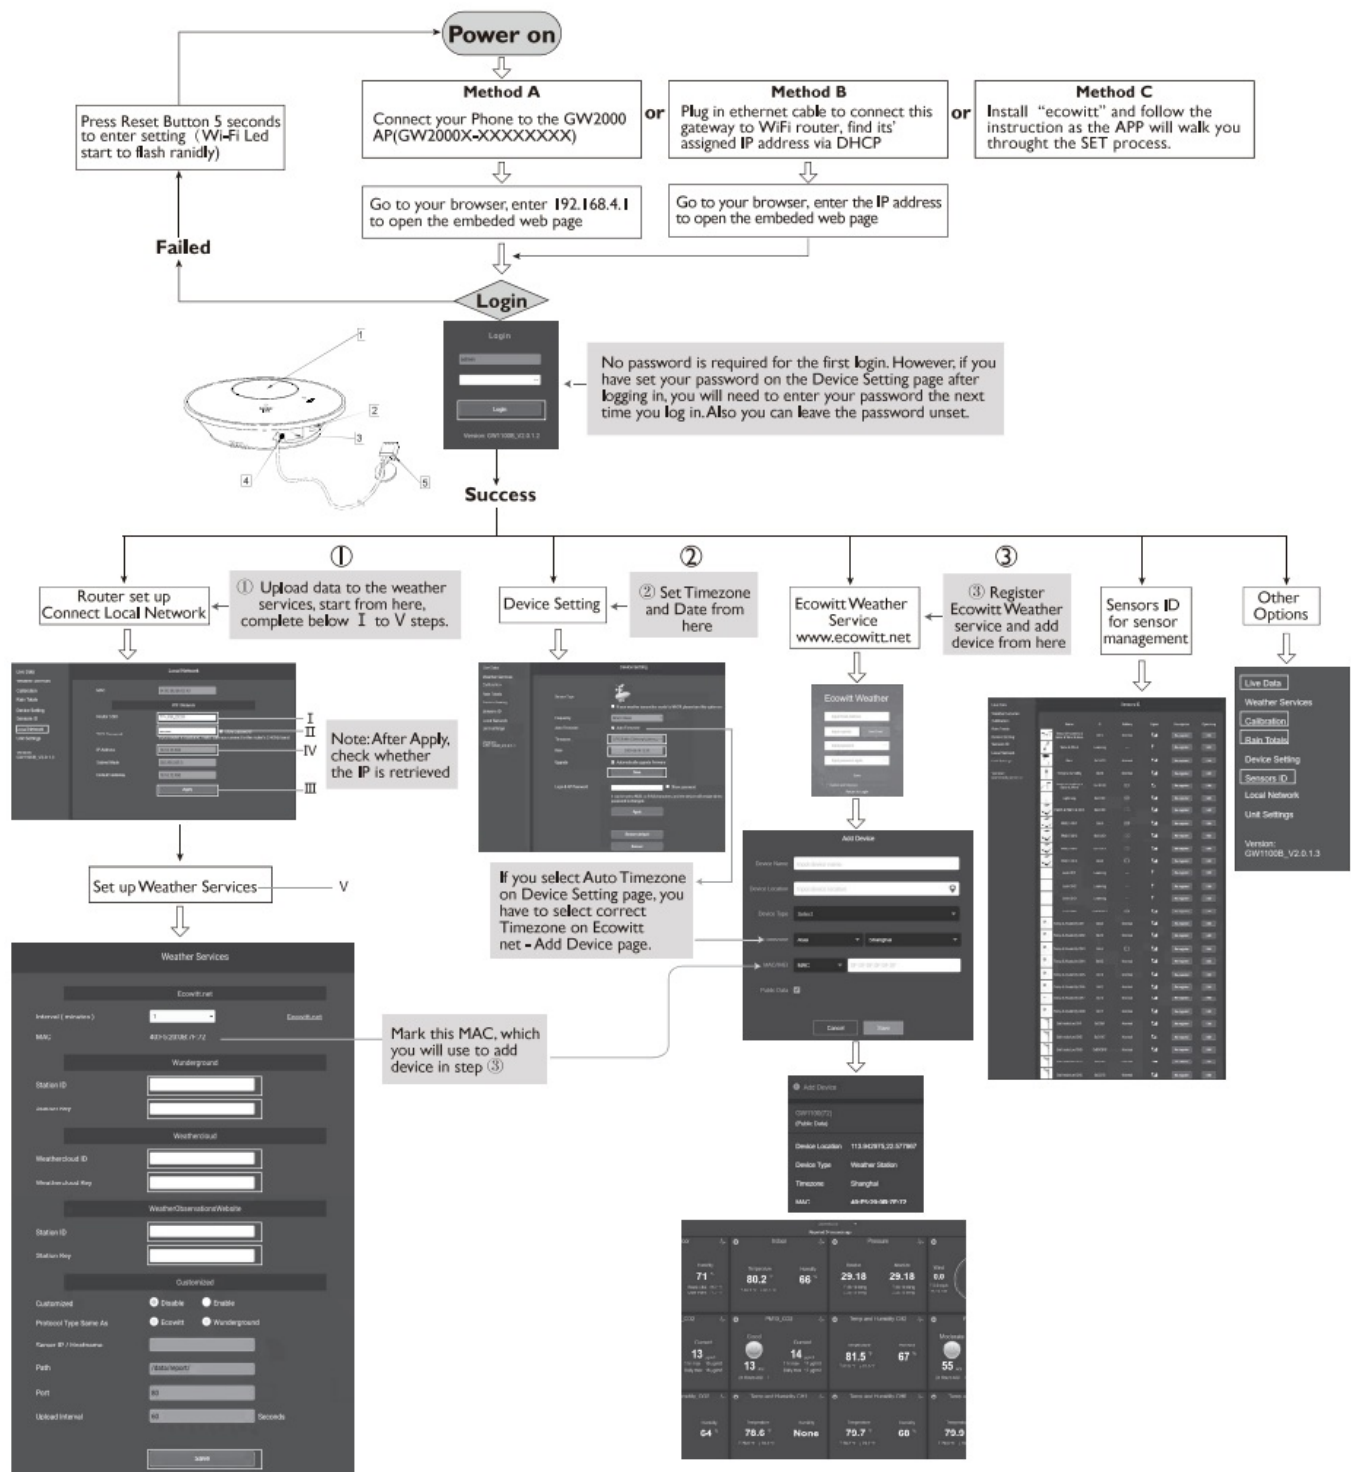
Power on

Method A
Connect your Phone to the GW2000 AP(GW2000X-XXXXXXXX)

or

Method B
Plug in ethernet cable to connect this gateway to WiFi router, find its' assigned IP address via DHCP

or

Method C
Install "ecowitt" and follow the instruction as the APP will walk you throught the SET process.

Press Reset Button 5 seconds to enter setting（Wi-Fi Led start to flash ranidly)

Go to your browser, enter 192.168.4.1 to open the embeded web page

Go to your browser, enter the IP address to open the embeded web page

Failed

Login

Login

Login

Version: GW1100B_V2.0.1.3

No password is required for the first login. However, if you have set your password on the Device Setting page after logging in, you will need to enter your password the next time you log in. Also you can leave the password unset.

1
2
3
4
5

Success

①
Router set up
Connect Local Network

① Upload data to the weather services, start from here, complete below Ⅰ to Ⅴ steps.

②
Device Setting

② Set Timezone and Date from here

③
Ecowitt Weather Service
www.ecowitt.net

③ Register Ecowitt Weather service and add device from here

Sensors ID for sensor management

Other Options

Local Network

Ⅰ
Ⅱ
Ⅳ
Ⅲ

Note: After Apply, check whether the IP is retrieved

Set up Weather Services

Ⅴ

Weather Services
Ecowitt.net
Interval ( minutes )
Ecowitt.net
MAC
Wunderground
Station ID
Station Key
Weathercloud
Weathercloud ID
Weathercloud Key
WeatherObservationsWebsite
Station ID
Station Key
Customized
Customized
Disable
Enable
Protocol Type Same As
Ecowitt
Wunderground
Server IP / Hostname
Path
/data/report/
Port
Upload Interval
Seconds
save

Device Setting

If you select Auto Timezone on Device Setting page, you have to select correct Timezone on Ecowitt net - Add Device page.

Ecowitt Weather

Add Device
Device Name
Device Location
Device Type
Select
Asia
Shanghai
MAC/IMEI
MAC
Public Data
Cancel
Save

Mark this MAC, which you will use to add device in step ③

Add Device
GW1100(72)
(Public Data)
Device Location 113.942875,22.577967
Device Type Weather Station
Timezone Shanghai
MAC

Sensors ID

Live Data
Weather Services
Calibration
Rain Totals
Device Setting
Sensors ID
Local Network
Unit Settings
Version: GW1100B_V2.0.1.3

Indoor
Pressure
71
80.2
66
29.18
29.18
0.0
PM2.5_CO2
Temp and Humidity CH2
13
13
14
81.5
67
55
Temp and Humidity CH1
Temp and Humidity CH8
64
78.6
None
79.7
68
79.9